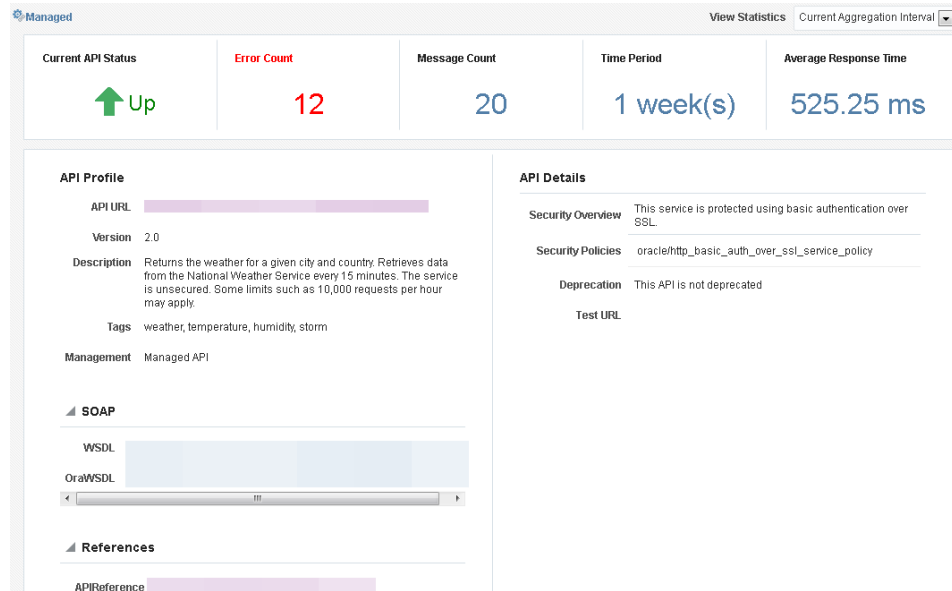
Managed

View Statistics Current Aggregation Interval

| Current API Status | Error Count | Message Count | Time Period | Average Response Time |
|---|---|---|---|---|
| Up | 12 | 20 | 1 week(s) | 525.25 ms |

API Profile

API URL

Version 2.0

Description Returns the weather for a given city and country. Retrieves data from the National Weather Service every 15 minutes. The service is unsecured. Some limits such as 10,000 requests per hour may apply.

Tags weather, temperature, humidity, storm

Management Managed API

SOAP

WSDL

OraWSDL

References

APIReference

API Details

Security Overview This service is protected using basic authentication over SSL.

Security Policies oracle/http_basic_auth_over_ssl_service_policy

Deprecation This API is not deprecated

Test URL